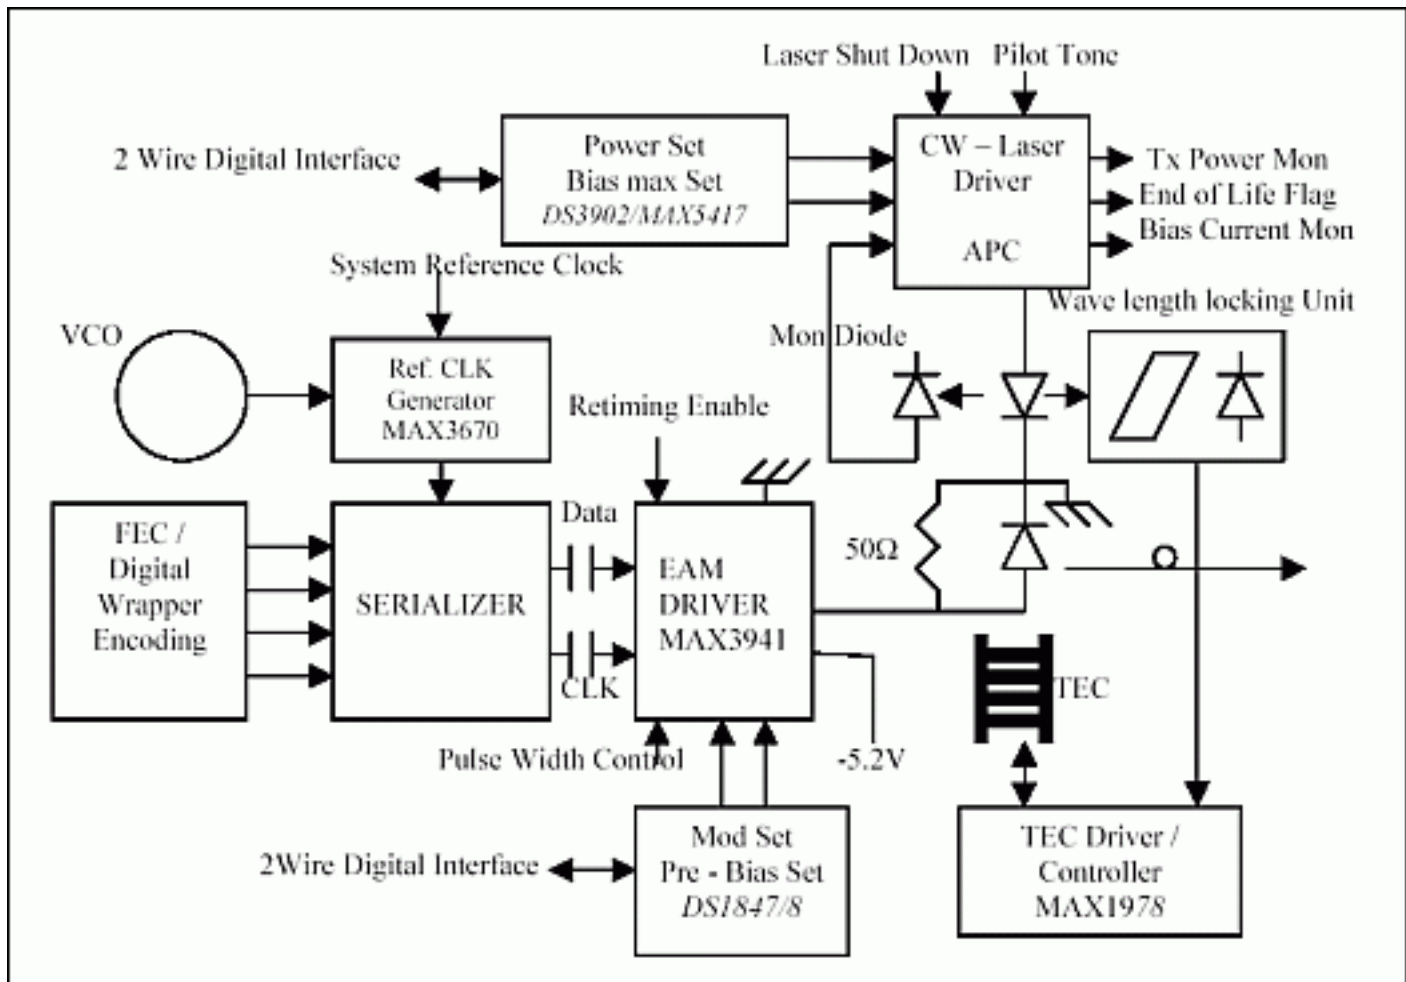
Laser Shut Down
Pilot Tone

2 Wire Digital Interface

Power Set
Bias max Set
DS3902/MAX5417

CW – Laser
Driver

APC

Tx Power Mon
End of Life Flag
Bias Current Mon

System Reference Clock

Wave length locking Unit

VCO

Ref. CLK
Generator
MAX3670

Mon Diode

Retiming Enable

FEC /
Digital
Wrapper
Encoding

SERIALIZER

Data

EAM
DRIVER
MAX3941

$50\Omega$

CLK

TEC

Pulse Width Control

-5.2V

2Wire Digital Interface

Mod Set
Pre - Bias Set
DS1847/8

TEC Driver /
Controller
MAX1978